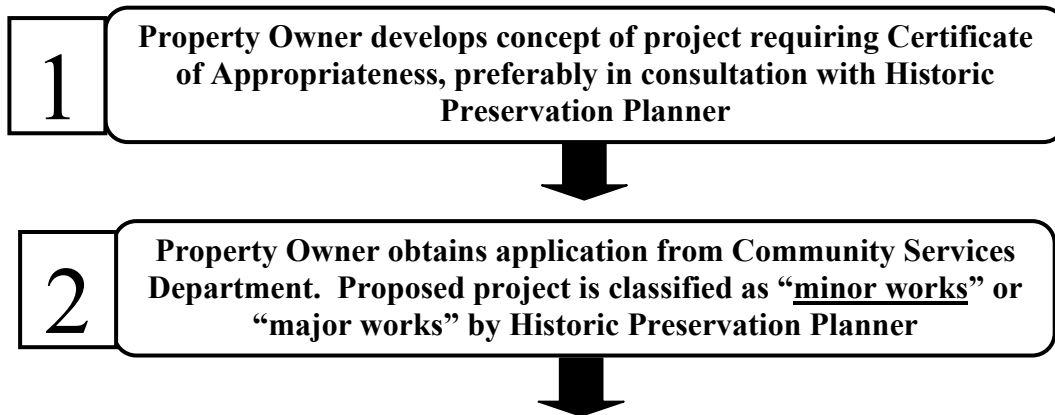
1

Property Owner develops concept of project requiring Certificate of Appropriateness, preferably in consultation with Historic Preservation Planner

2

Property Owner obtains application from Community Services Department. Proposed project is classified as "minor works" or "major works" by Historic Preservation Planner